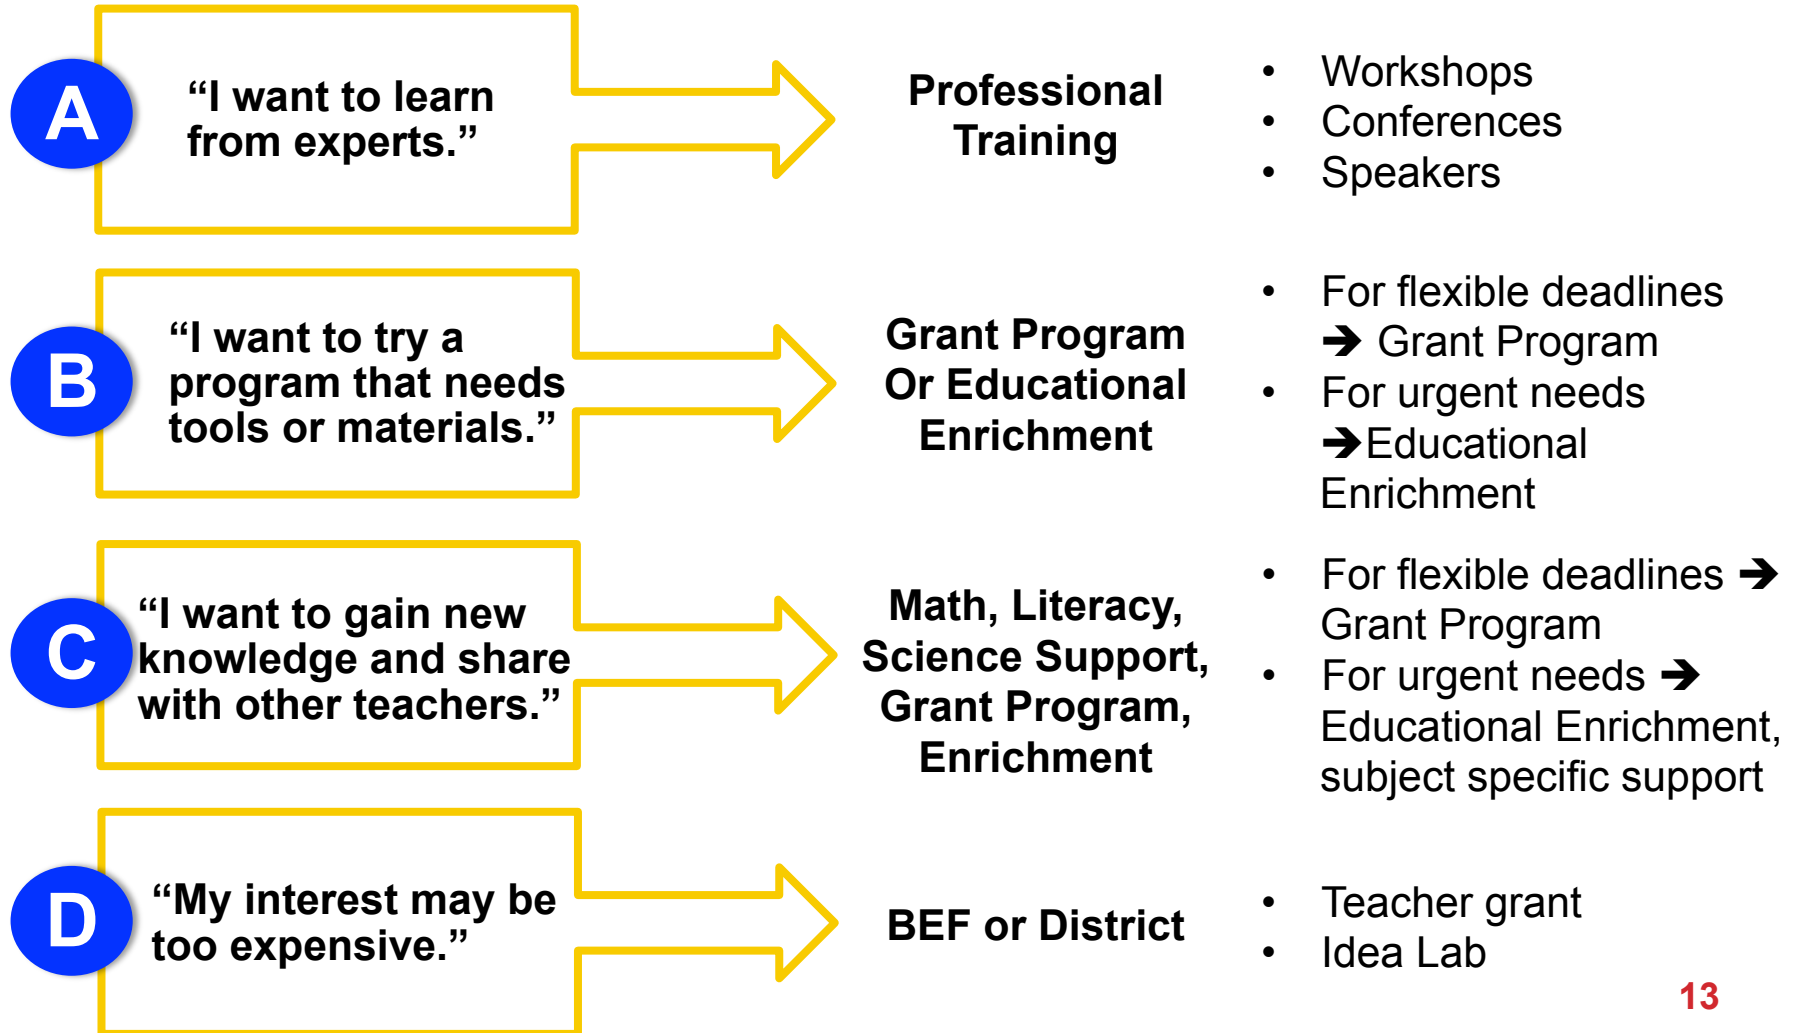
A

“I want to learn from experts.”

Professional Training

- Workshops
- Conferences
- Speakers

B

“I want to try a program that needs tools or materials.”

Grant Program Or Educational Enrichment

- For flexible deadlines ➔ Grant Program
- For urgent needs ➔Educational Enrichment

C

“I want to gain new knowledge and share with other teachers.”

Math, Literacy, Science Support, Grant Program, Enrichment

- For flexible deadlines ➔ Grant Program
- For urgent needs ➔ Educational Enrichment, subject specific support

D

“My interest may be too expensive.”

BEF or District

- Teacher grant
- Idea Lab

13